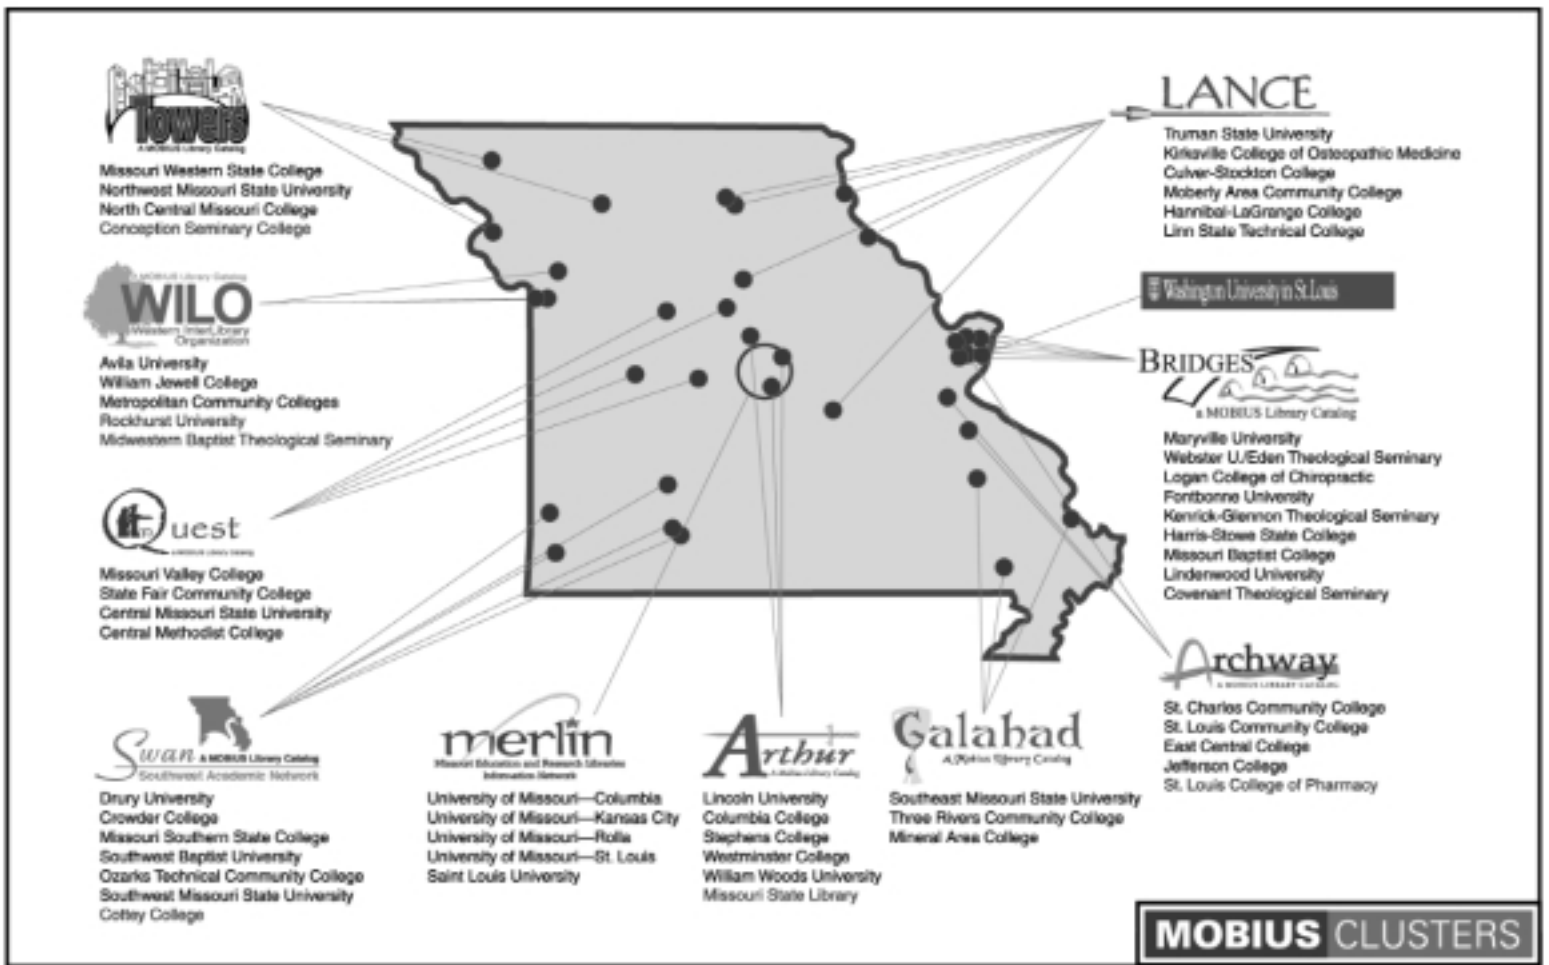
Towers
A MOBIUS Library Catalog
Missouri Western State College
Northwest Missouri State University
North Central Missouri College
Conception Seminary College

A MOBIUS Library Catalog
WILO
Western InterLibrary Organization
Avila University
William Jewell College
Metropolitan Community Colleges
Rockhurst University
Midwestern Baptist Theological Seminary

Quest
A MOBIUS Library Catalog
Missouri Valley College
State Fair Community College
Central Missouri State University
Central Methodist College

Swan A MOBIUS Library Catalog
Southwest Academic Network
Drury University
Crowder College
Missouri Southern State College
Southwest Baptist University
Ozarks Technical Community College
Southwest Missouri State University
Cottey College

merlin
Missouri Education and Research Libraries Information Network
University of Missouri—Columbia
University of Missouri—Kansas City
University of Missouri—Rolla
University of Missouri—St. Louis
Saint Louis University

Arthur
A Mobius Library Catalog
Lincoln University
Columbia College
Stephens College
Westminster College
William Woods University
Missouri State Library

Galahad
A Mobius Library Catalog
Southeast Missouri State University
Three Rivers Community College
Mineral Area College

LANCE
Truman State University
Kirksville College of Osteopathic Medicine
Culver-Stockton College
Moberly Area Community College
Hannibal-LaGrange College
Linn State Technical College

Washington University in St. Louis

BRIDGES
a MOBIUS Library Catalog
Maryville University
Webster U./Eden Theological Seminary
Logan College of Chiropractic
Fontbonne University
Kenrick-Glennon Theological Seminary
Harris-Stowe State College
Missouri Baptist College
Lindenwood University
Covenant Theological Seminary

Archway
A MOBIUS LIBRARY CATALOG
St. Charles Community College
St. Louis Community College
East Central College
Jefferson College
St. Louis College of Pharmacy

MOBIUS CLUSTERS